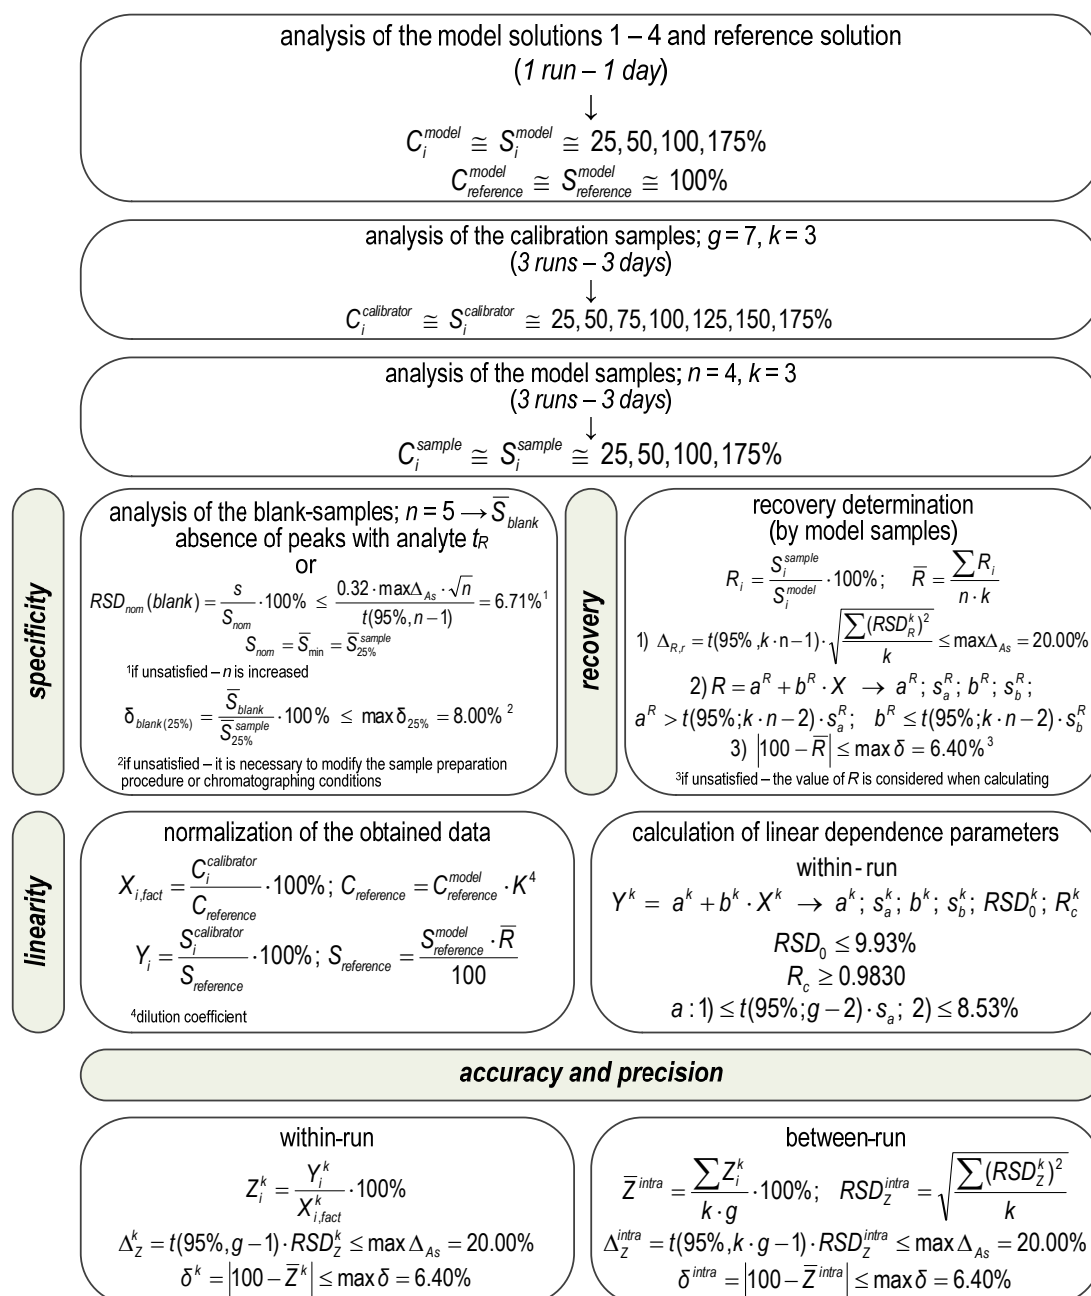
analysis of the model solutions 1 – 4 and reference solution
(*1 run – 1 day*)
↓
$C_i^{model} \cong S_i^{model} \cong 25, 50, 100, 175\%$
$C_{reference}^{model} \cong S_{reference}^{model} \cong 100\%$

analysis of the calibration samples; $g = 7$, $k = 3$
(*3 runs – 3 days*)
↓
$C_i^{calibrator} \cong S_i^{calibrator} \cong 25, 50, 75, 100, 125, 150, 175\%$

analysis of the model samples; $n = 4$, $k = 3$
(*3 runs – 3 days*)
↓
$C_i^{sample} \cong S_i^{sample} \cong 25, 50, 100, 175\%$

specificity

analysis of the blank-samples; $n = 5 \rightarrow \overline{S}_{blank}$
absence of peaks with analyte $t_R$
or
$RSD_{nom}(blank) = \frac{s}{S_{nom}} \cdot 100\% \le \frac{0.32 \cdot \max\Delta_{As} \cdot \sqrt{n}}{t(95\%, n-1)} = 6.71\%^1$
$S_{nom} = \overline{S}_{min} = \overline{S}_{25\%}^{sample}$
¹if unsatisfied – $n$ is increased
$\delta_{blank(25\%)} = \frac{\overline{S}_{blank}}{\overline{S}_{25\%}^{sample}} \cdot 100\% \le \max\delta_{25\%} = 8.00\%^2$
²if unsatisfied – it is necessary to modify the sample preparation procedure or chromatographing conditions

recovery

recovery determination
(by model samples)
$R_i = \frac{S_i^{sample}}{S_i^{model}} \cdot 100\%; \quad \overline{R} = \frac{\sum R_i}{n \cdot k}$
1) $\Delta_{R,r} = t(95\%, k \cdot n - 1) \cdot \sqrt{\frac{\sum (RSD_R^k)^2}{k}} \le \max\Delta_{As} = 20.00\%$
2) $R = a^R + b^R \cdot X \rightarrow a^R;\ s_a^R;\ b^R;\ s_b^R;$
$a^R > t(95\%; k \cdot n - 2) \cdot s_a^R; \quad b^R \le t(95\%; k \cdot n - 2) \cdot s_b^R$
3) $|100 - \overline{R}| \le \max\delta = 6.40\%^3$
³if unsatisfied – the value of $R$ is considered when calculating

linearity

normalization of the obtained data
$X_{i,fact} = \frac{C_i^{calibrator}}{C_{reference}} \cdot 100\%;\ C_{reference} = C_{reference}^{model} \cdot K^4$
$Y_i = \frac{S_i^{calibrator}}{S_{reference}} \cdot 100\%;\ S_{reference} = \frac{S_{reference}^{model} \cdot \overline{R}}{100}$
⁴dilution coefficient

calculation of linear dependence parameters
within-run
$Y^k = a^k + b^k \cdot X^k \rightarrow a^k;\ s_a^k;\ b^k;\ s_b^k;\ RSD_0^k;\ R_c^k$
$RSD_0 \le 9.93\%$
$R_c \ge 0.9830$
$a: 1) \le t(95\%; g-2) \cdot s_a;\ 2) \le 8.53\%$

accuracy and precision

within-run
$Z_i^k = \frac{Y_i^k}{X_{i,fact}^k} \cdot 100\%$
$\Delta_Z^k = t(95\%, g-1) \cdot RSD_Z^k \le \max\Delta_{As} = 20.00\%$
$\delta^k = |100 - \overline{Z}^k| \le \max\delta = 6.40\%$

between-run
$\overline{Z}^{intra} = \frac{\sum Z_i^k}{k \cdot g} \cdot 100\%; \quad RSD_Z^{intra} = \sqrt{\frac{\sum (RSD_Z^k)^2}{k}}$
$\Delta_Z^{intra} = t(95\%, k \cdot g - 1) \cdot RSD_Z^{intra} \le \max\Delta_{As} = 20.00\%$
$\delta^{intra} = |100 - \overline{Z}^{intra}| \le \max\delta = 6.40\%$